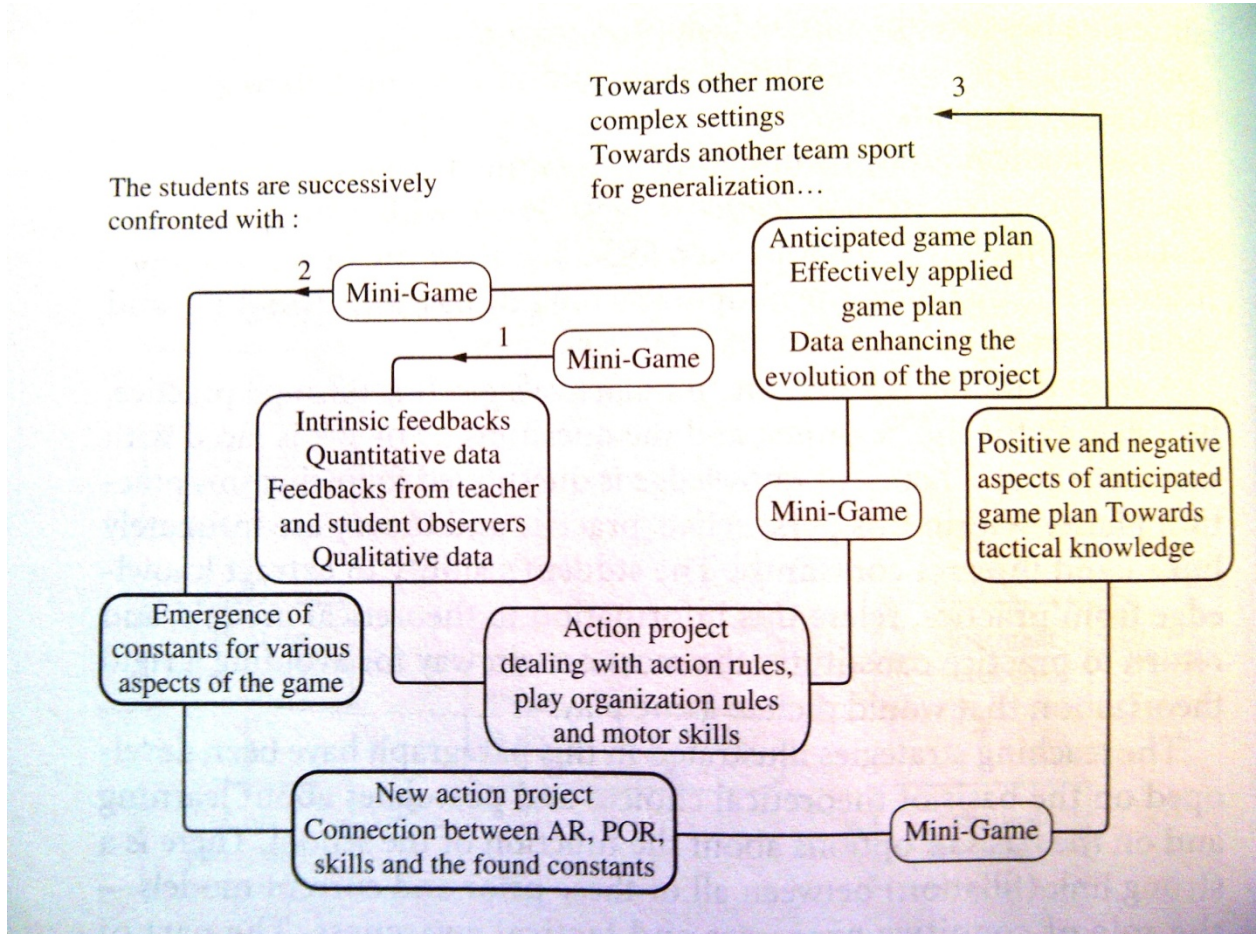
Towards other more complex settings
Towards another team sport for generalization…

3

The students are successively confronted with :

2

Mini-Game

Anticipated game plan
Effectively applied game plan
Data enhancing the evolution of the project

1

Mini-Game

Intrinsic feedbacks
Quantitative data
Feedbacks from teacher and student observers
Qualitative data

Mini-Game

Positive and negative aspects of anticipated game plan Towards tactical knowledge

Emergence of constants for various aspects of the game

Action project
dealing with action rules, play organization rules and motor skills

New action project
Connection between AR, POR, skills and the found constants

Mini-Game